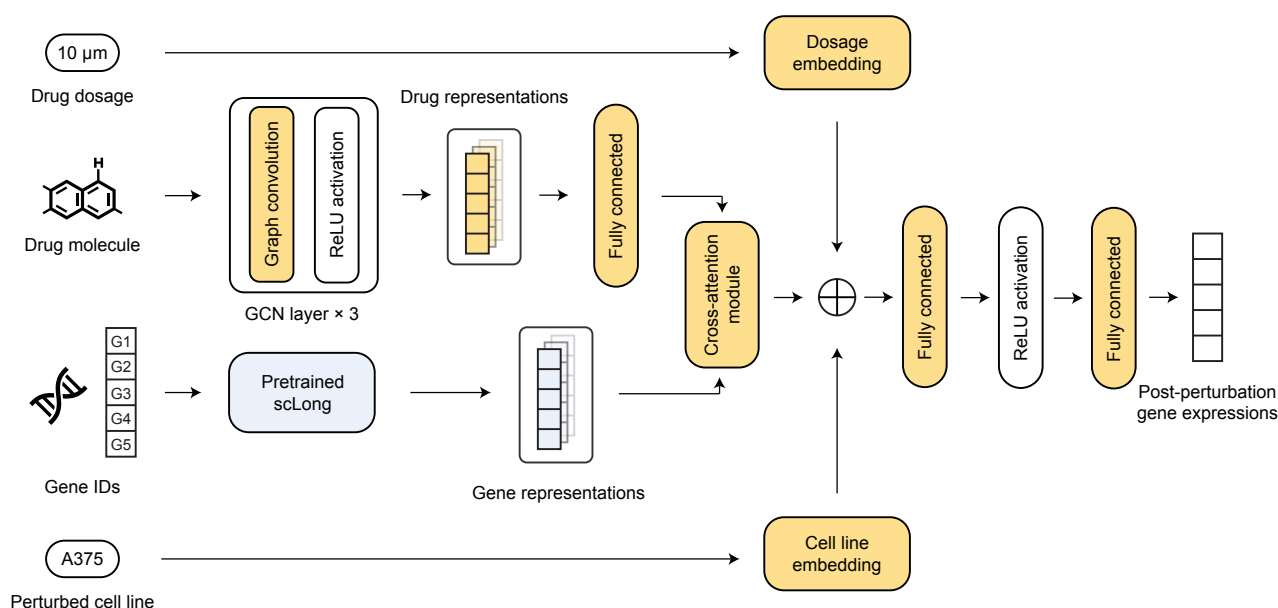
10 μm

Drug dosage

Dosage embedding

Drug representations

Graph convolution

ReLU activation

Fully connected

H

Drug molecule

GCN layer × 3

Cross-attention module

$\oplus$

Fully connected

ReLU activation

Fully connected

G1
G2
G3
G4
G5

Pretrained scLong

Post-perturbation gene expressions

Gene IDs

Gene representations

A375

Cell line embedding

Perturbed cell line